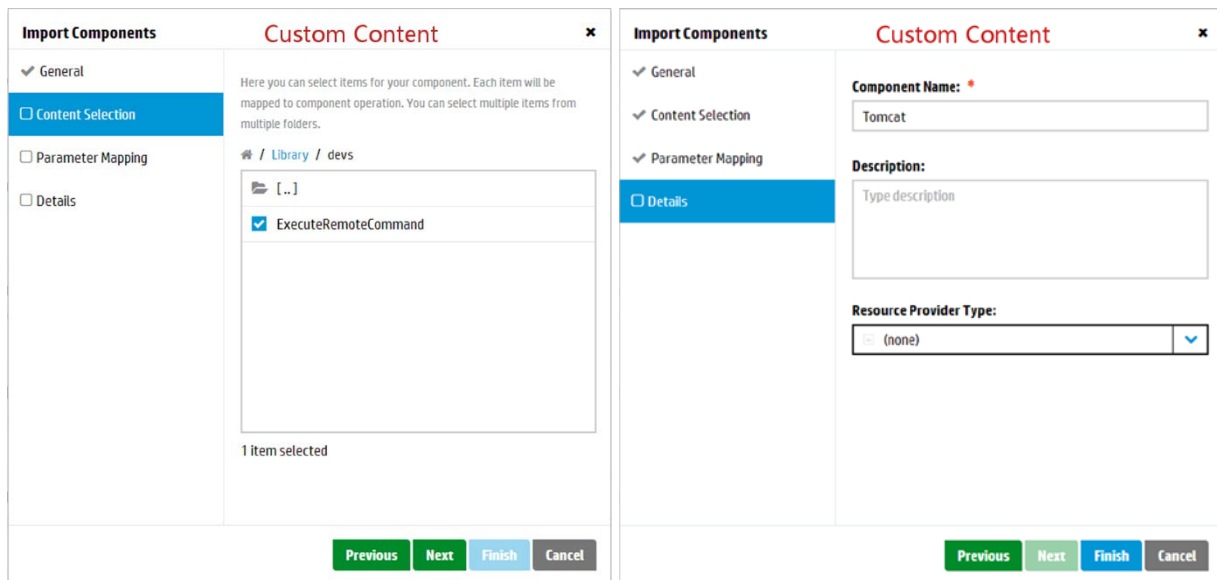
Import Components
Custom Content
×

General
Content Selection
Parameter Mapping
Details

Here you can select items for your component. Each item will be mapped to component operation. You can select multiple items from multiple folders.

/ Library / devs

[..]
ExecuteRemoteCommand

1 item selected

Previous Next Finish Cancel

Import Components
Custom Content
×

General
Content Selection
Parameter Mapping
Details

Component Name: *
Tomcat

Description:
Type description

Resource Provider Type:
(none)

Previous Next Finish Cancel